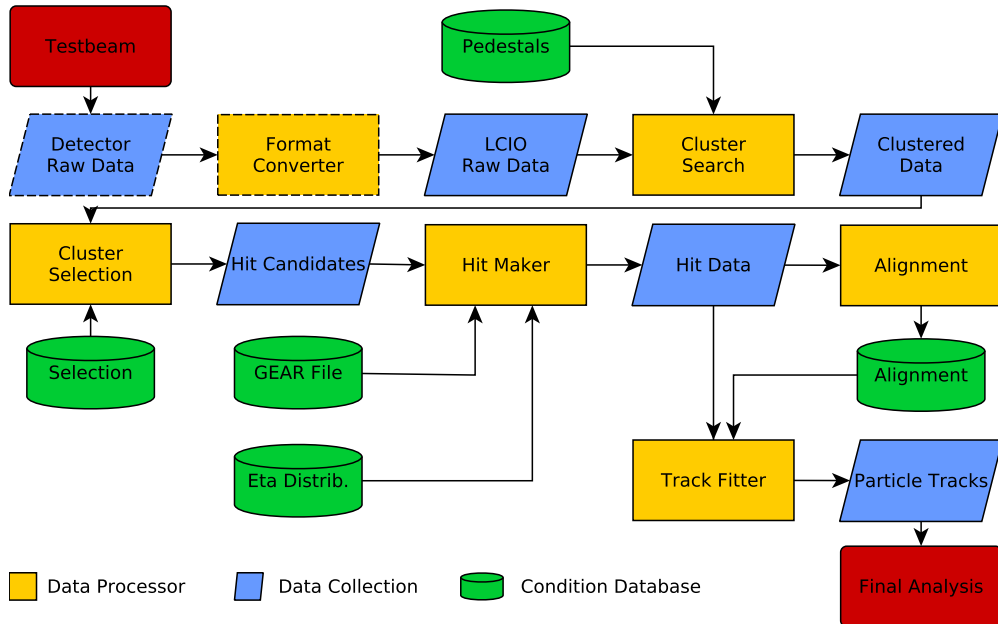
Testbeam

Pedestals

Detector Raw Data

Format Converter

LCIO Raw Data

Cluster Search

Clustered Data

Cluster Selection

Hit Candidates

Hit Maker

Hit Data

Alignment

Selection

GEAR File

Alignment

Eta Distrib.

Track Fitter

Particle Tracks

Final Analysis

Data Processor

Data Collection

Condition Database